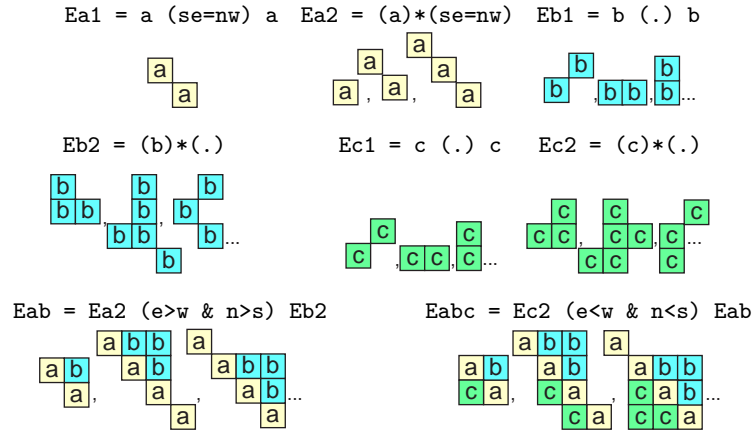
Ea1 = a (se=nw) a  Ea2 = (a)*(se=nw)  Eb1 = b (.) b

a a    a , a a , a a a    b b , b b , b b ...

Eb2 = (b)*(.)    Ec1 = c (.) c    Ec2 = (c)*(.)

b b b , b b b b , b b b ...    c c , c c , c c ...    c c c , c c c c c , c c c ...

Eab = Ea2 (e>w & n>s) Eb2    Eabc = Ec2 (e<w & n<s) Eab

a b a , a b b a b a a , a a b b a b a ...    a b c a , a b b a b c a c a , a a b b c a b c c a ...